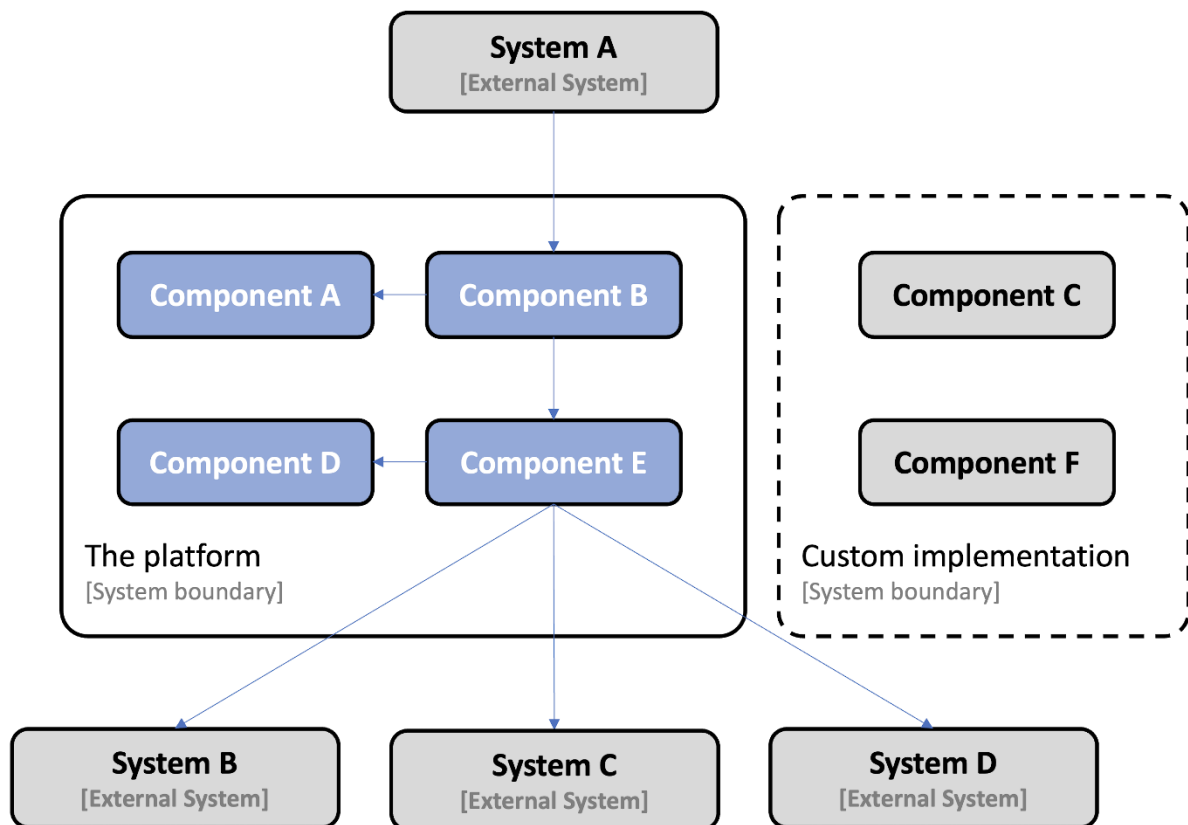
System A
[External System]

Component A

Component B

Component D

Component E

The platform
[System boundary]

Component C

Component F

Custom implementation
[System boundary]

System B
[External System]

System C
[External System]

System D
[External System]